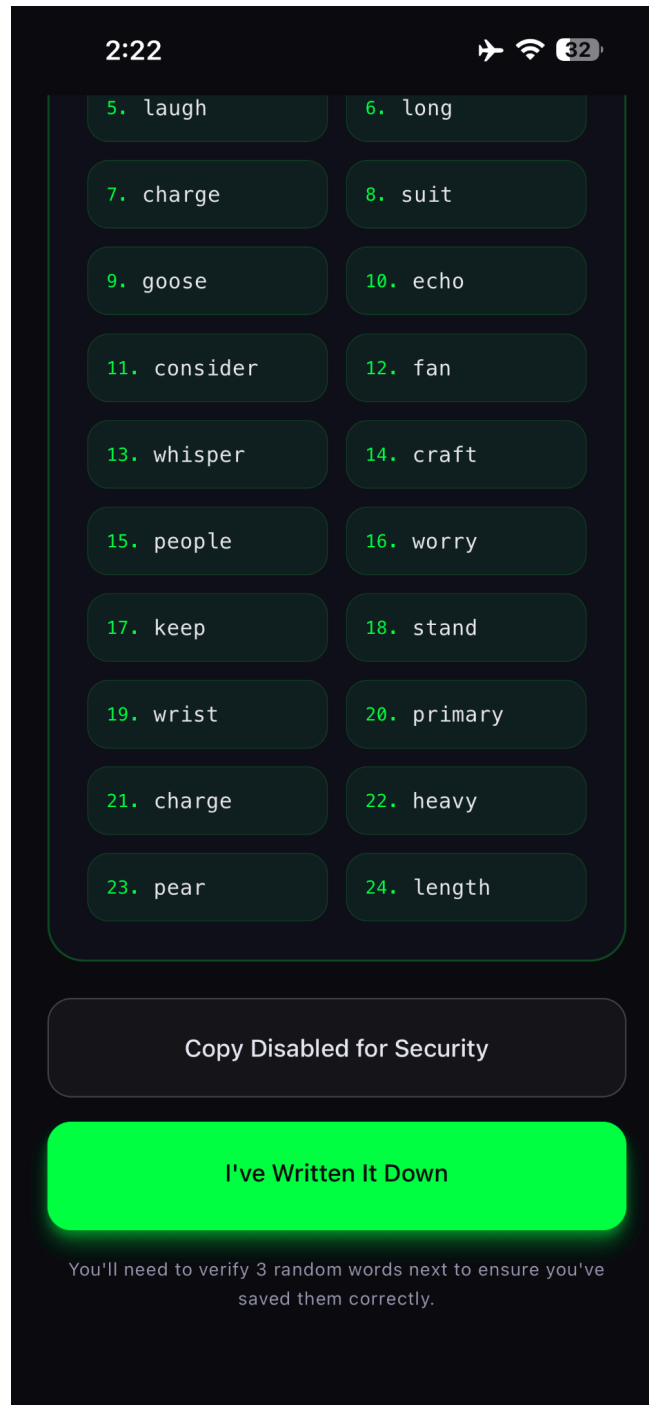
2:22

32

| | |
|---|---|
| 5. laugh | 6. long |
| 7. charge | 8. suit |
| 9. goose | 10. echo |
| 11. consider | 12. fan |
| 13. whisper | 14. craft |
| 15. people | 16. worry |
| 17. keep | 18. stand |
| 19. wrist | 20. primary |
| 21. charge | 22. heavy |
| 23. pear | 24. length |

Copy Disabled for Security

I've Written It Down

You'll need to verify 3 random words next to ensure you've saved them correctly.